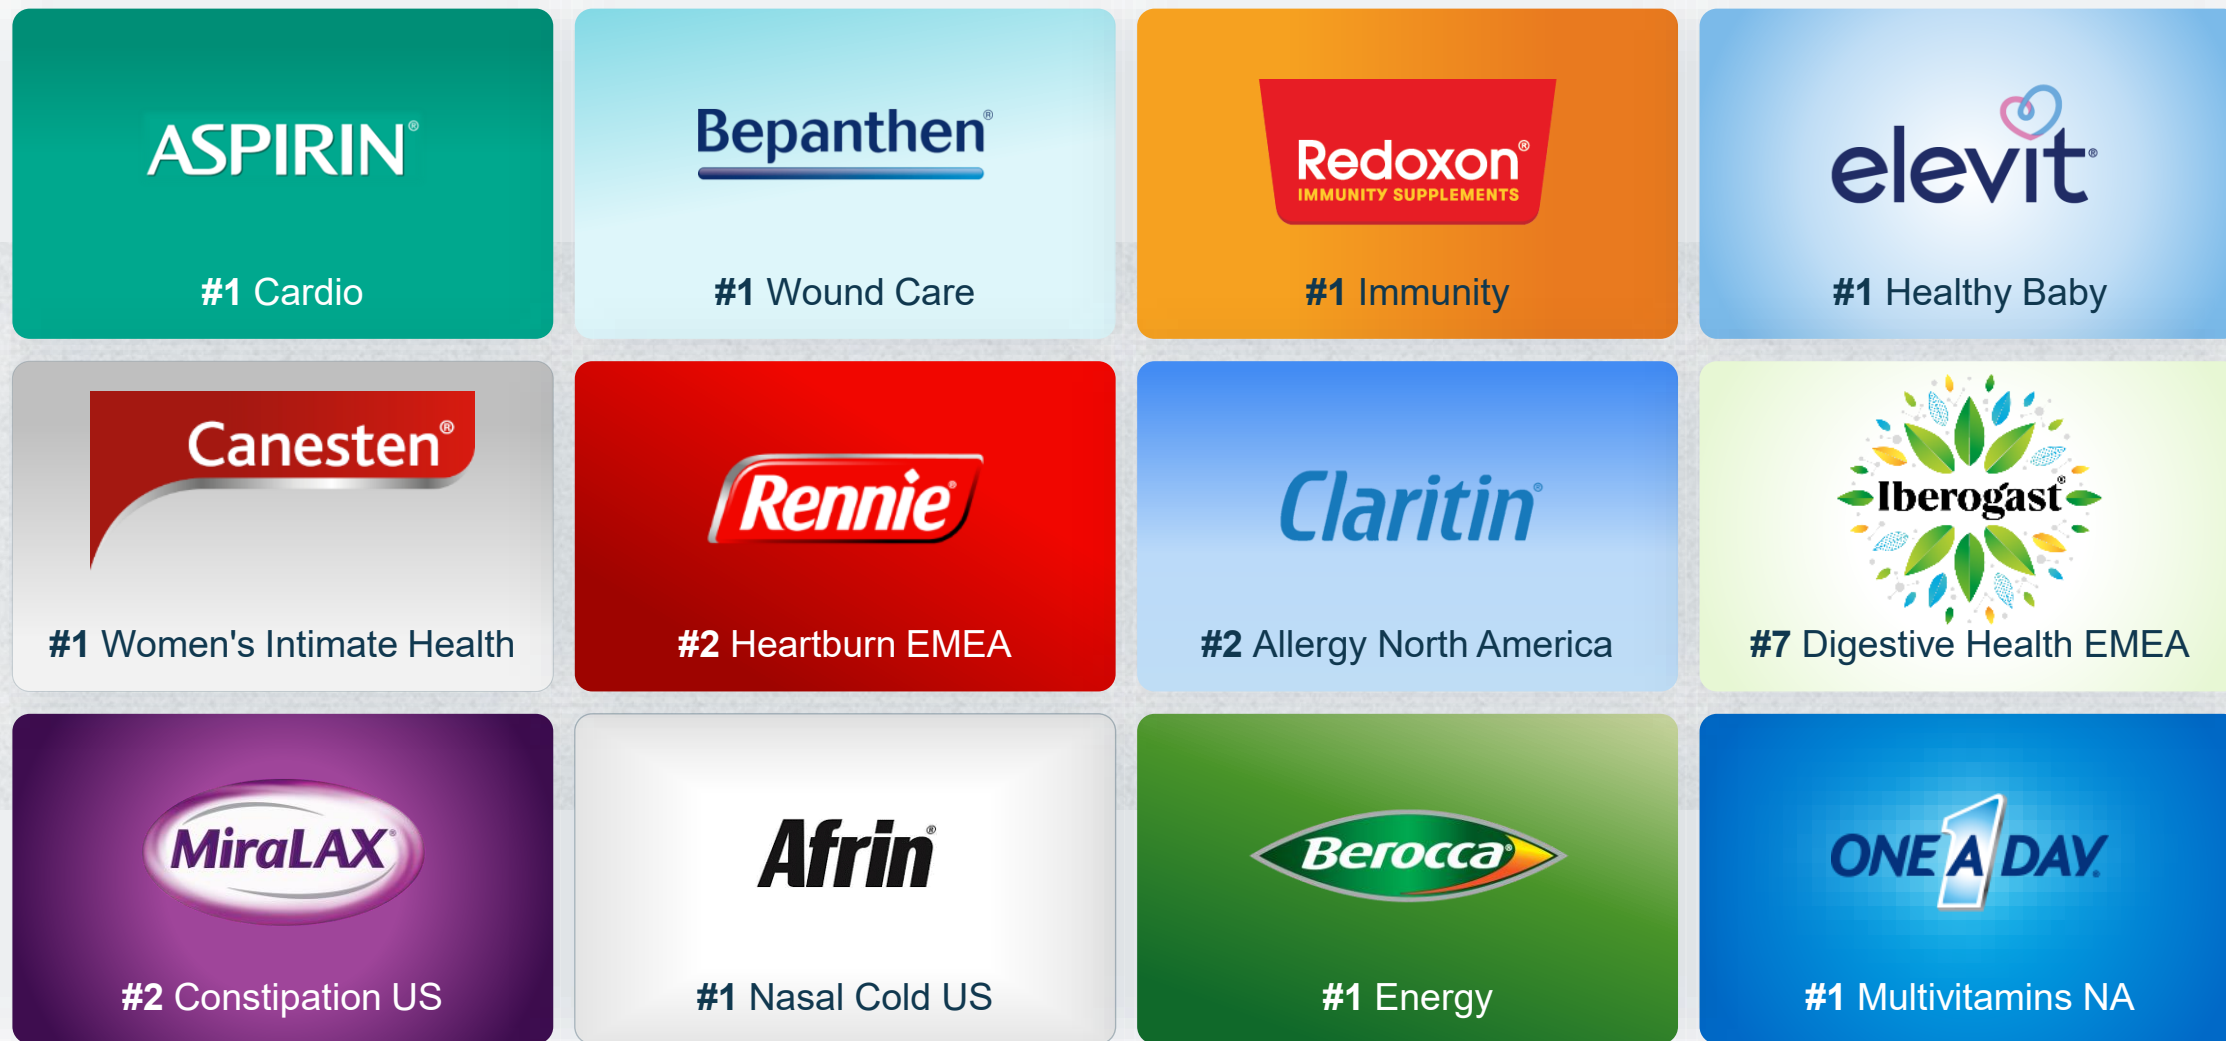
ASPIRIN®
#1 Cardio

Bepanthen®
#1 Wound Care

Redoxon®
IMMUNITY SUPPLEMENTS
#1 Immunity

elevit®
#1 Healthy Baby

Canesten®
#1 Women's Intimate Health

Rennie®
#2 Heartburn EMEA

Claritin®
#2 Allergy North America

Iberogast®
#7 Digestive Health EMEA

MiraLAX®
#2 Constipation US

Afrin®
#1 Nasal Cold US

Berocca®
#1 Energy

ONE A DAY
#1 Multivitamins NA